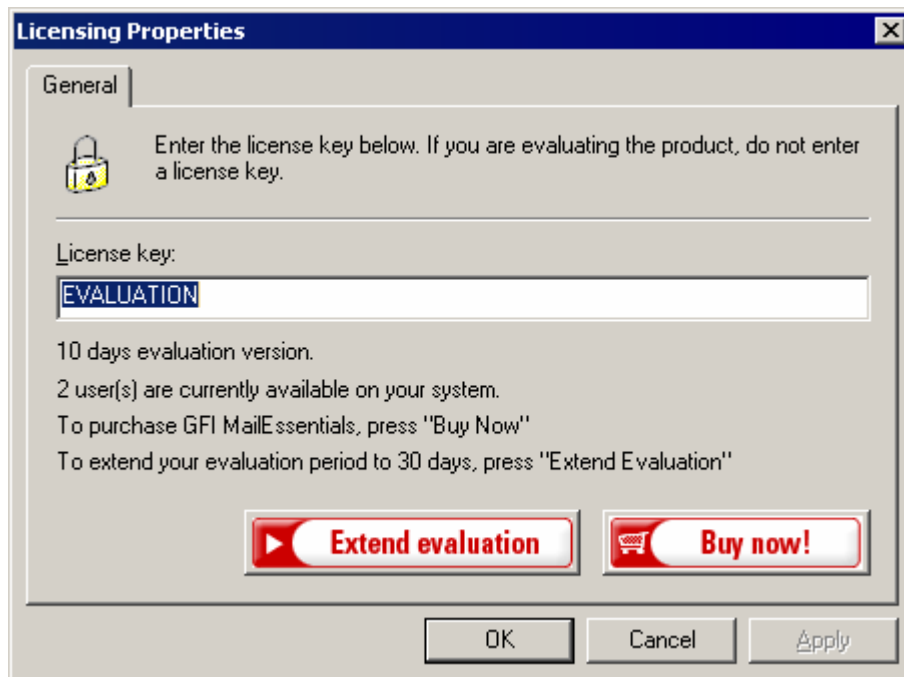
Licensing Properties

General

Enter the license key below. If you are evaluating the product, do not enter a license key.

License key:

EVALUATION

10 days evaluation version.

2 user(s) are currently available on your system.

To purchase GFI MailEssentials, press "Buy Now"

To extend your evaluation period to 30 days, press "Extend Evaluation"

Extend evaluation

Buy now!

OK

Cancel

Apply